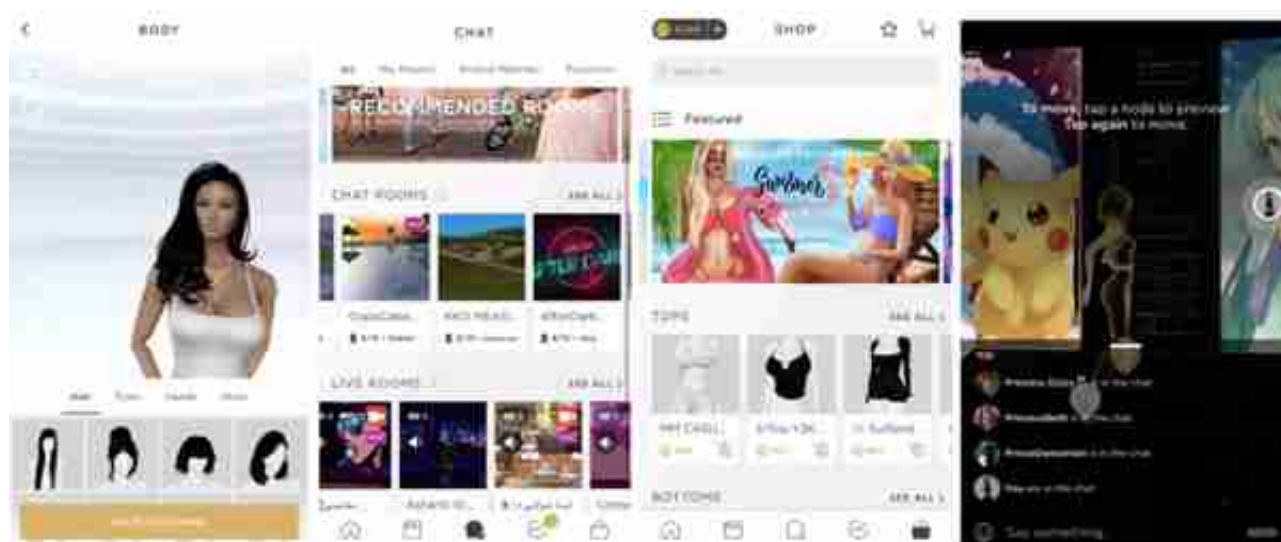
BODY

CHAT

All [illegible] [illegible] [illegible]

RECOMMENDED ROOMS

CHAT ROOMS

SEE ALL

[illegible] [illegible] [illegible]

LIVE ROOMS

SEE ALL

Ashanti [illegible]

SHOP

Featured

Summer

TOPS

SEE ALL

BOTTOMS

SEE ALL

To move, tap a node to preview
Tap again to move.

Say something